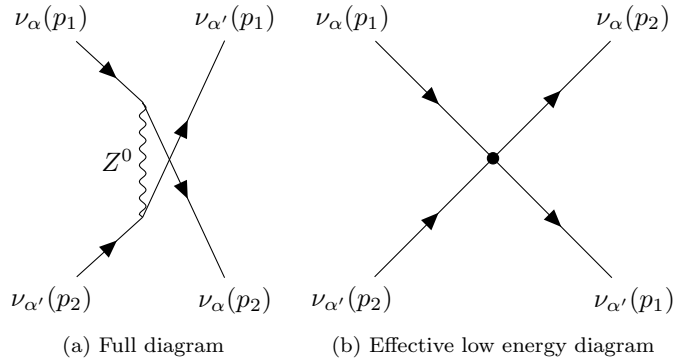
$\nu_\alpha(p_1)$

$\nu_{\alpha'}(p_1)$

$Z^0$

$\nu_{\alpha'}(p_2)$

$\nu_\alpha(p_2)$

(a) Full diagram

$\nu_\alpha(p_1)$

$\nu_\alpha(p_2)$

$\nu_{\alpha'}(p_2)$

$\nu_{\alpha'}(p_1)$

(b) Effective low energy diagram